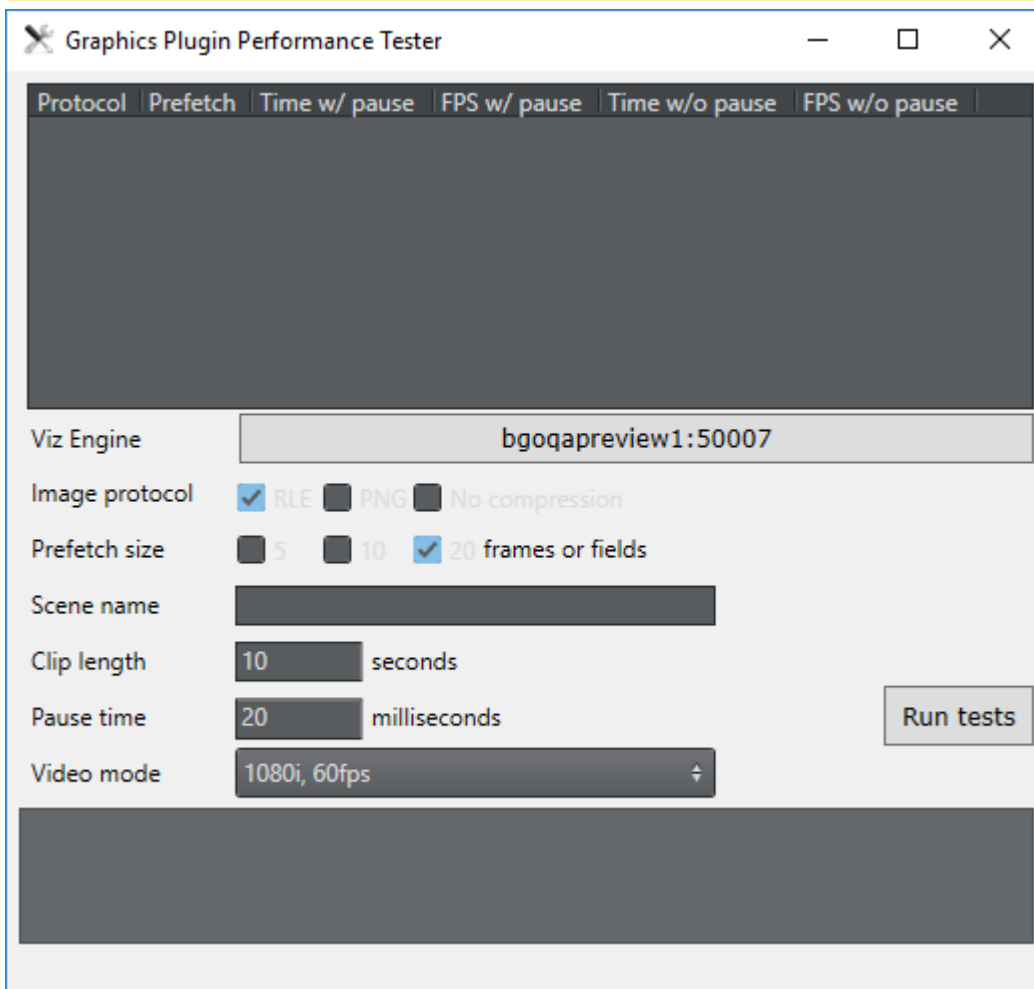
Graphics Plugin Performance Tester

| Protocol | Prefetch | Time w/ pause | FPS w/ pause | Time w/o pause | FPS w/o pause |
|---|---|---|---|---|---|

Viz Engine bgoqapreview1:50007

Image protocol RLE PNG No compression

Prefetch size 5 10 20 frames or fields

Scene name

Clip length 10 seconds

Pause time 20 milliseconds

Run tests

Video mode 1080i, 60fps